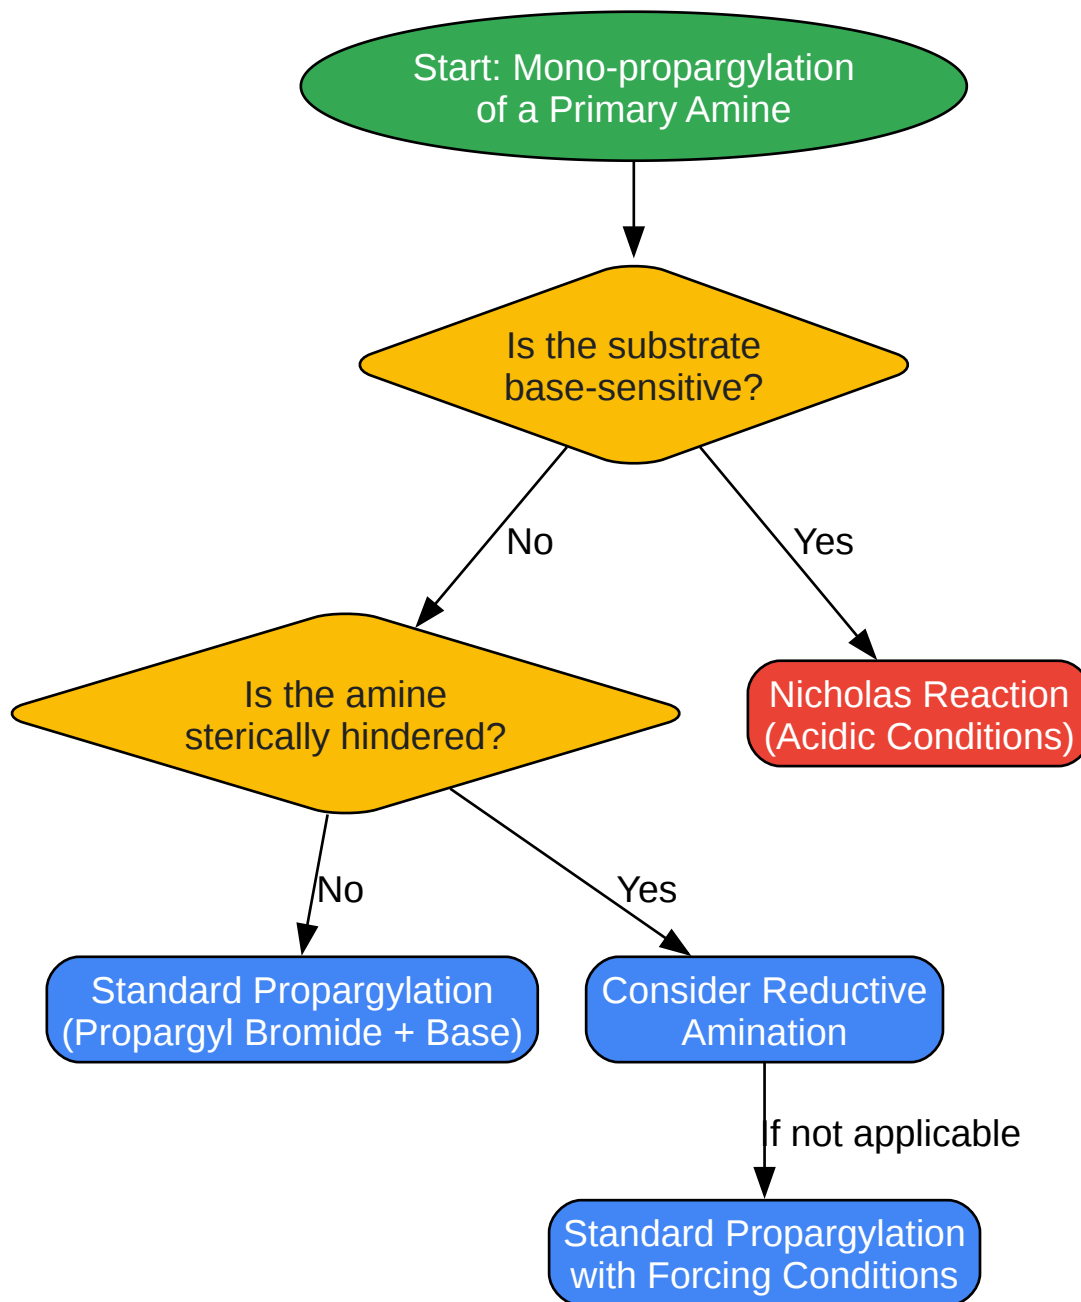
Start: Mono-propargylation of a Primary Amine

Is the substrate base-sensitive?

No

Yes

Is the amine sterically hindered?

Nicholas Reaction (Acidic Conditions)

No

Yes

Standard Propargylation (Propargyl Bromide + Base)

Consider Reductive Amination

If not applicable

Standard Propargylation with Forcing Conditions